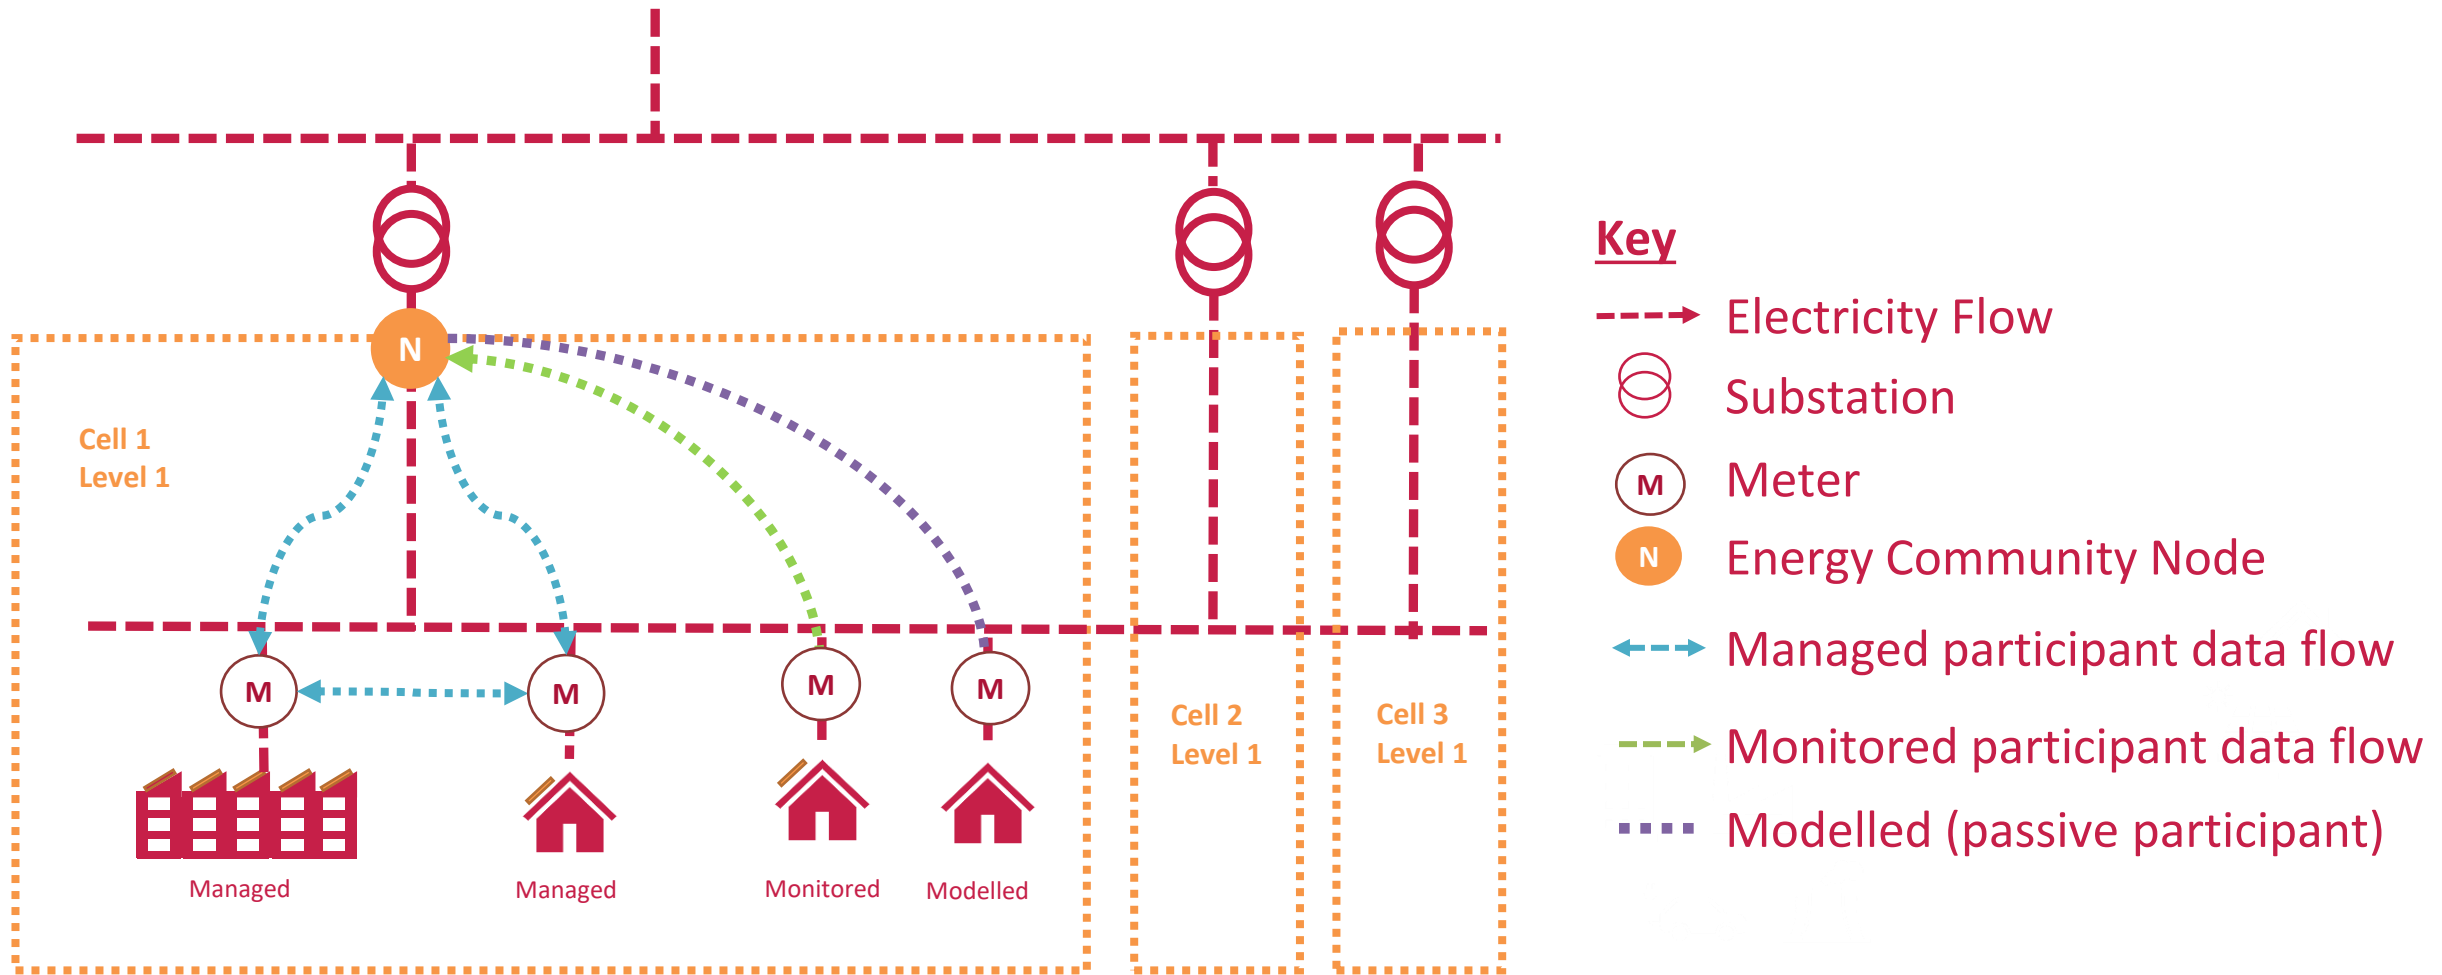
N

Cell 1
Level 1

M
M
M
M

Managed
Managed
Monitored
Modelled

Cell 2
Level 1

Cell 3
Level 1

Key
Electricity Flow
Substation
M Meter
N Energy Community Node
Managed participant data flow
Monitored participant data flow
Modelled (passive participant)